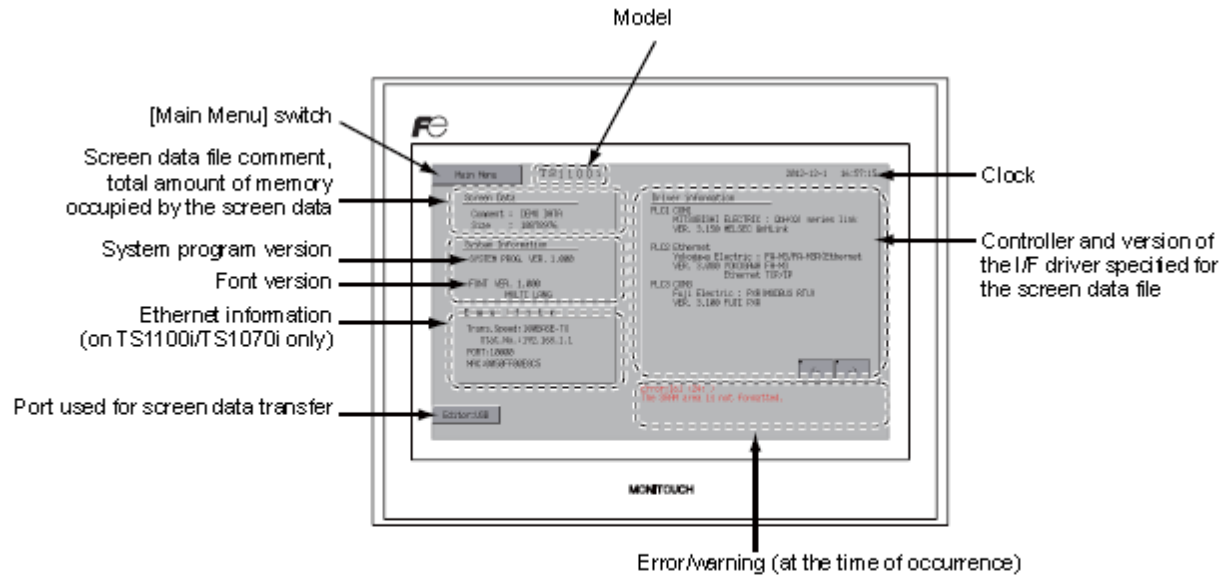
Model

[Main Menu] switch

Screen data file comment, total amount of memory occupied by the screen data

System program version

Font version

Ethernet information (on TS1100i/TS1070i only)

Port used for screen data transfer

Clock

Controller and version of the I/F driver specified for the screen data file

Error/warning (at the time of occurrence)

Main Menu

TS1100i

2012-12-1 16:57:15

Screen Data
Comment : DEMO DATA
Size : 100750%

System Information
SYSTEM PROG. VER. 1.000
FONT VER. 1.000
MULTI LANG

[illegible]
Trans.Speed: 100BASE-TX
Stat.No.: 192.168.1.1
PORT: 10000
MAC: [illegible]

Editor:USB

Driver Information
PLC1 CPU
MITSUBISHI ELECTRIC : QnH(Q) series link
VER. 3.150 MELSEC QnHLink
PLC2 Ethernet
Yokogawa Electric : FA-M3/FA-M3R(Ethernet)
VER. 3.000 YOKOGAWA FA-M3
Ethernet TCP/IP
PLC3 COM3
Fuji Electric : PXR(MODBUS RTU)
VER. 3.100 FUJI PXR

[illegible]
The SRAM area is not formatted.

MONITOUCH